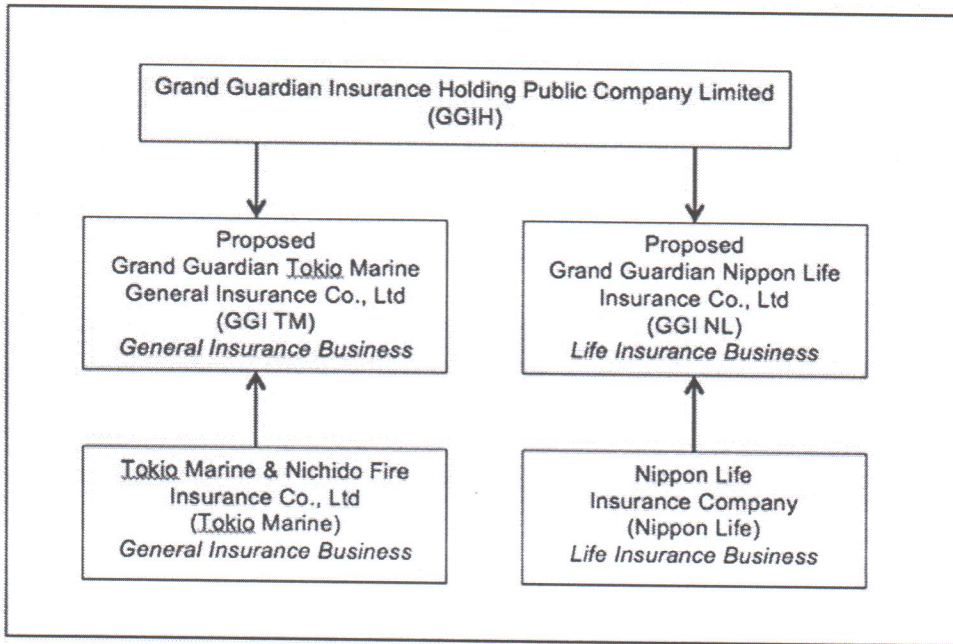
Grand Guardian Insurance Holding Public Company Limited (GGIH)

Proposed
Grand Guardian Tokio Marine General Insurance Co., Ltd
(GGI TM)
*General Insurance Business*

Proposed
Grand Guardian Nippon Life Insurance Co., Ltd
(GGI NL)
*Life Insurance Business*

Tokio Marine & Nichido Fire Insurance Co., Ltd
(Tokio Marine)
*General Insurance Business*

Nippon Life
Insurance Company
(Nippon Life)
*Life Insurance Business*